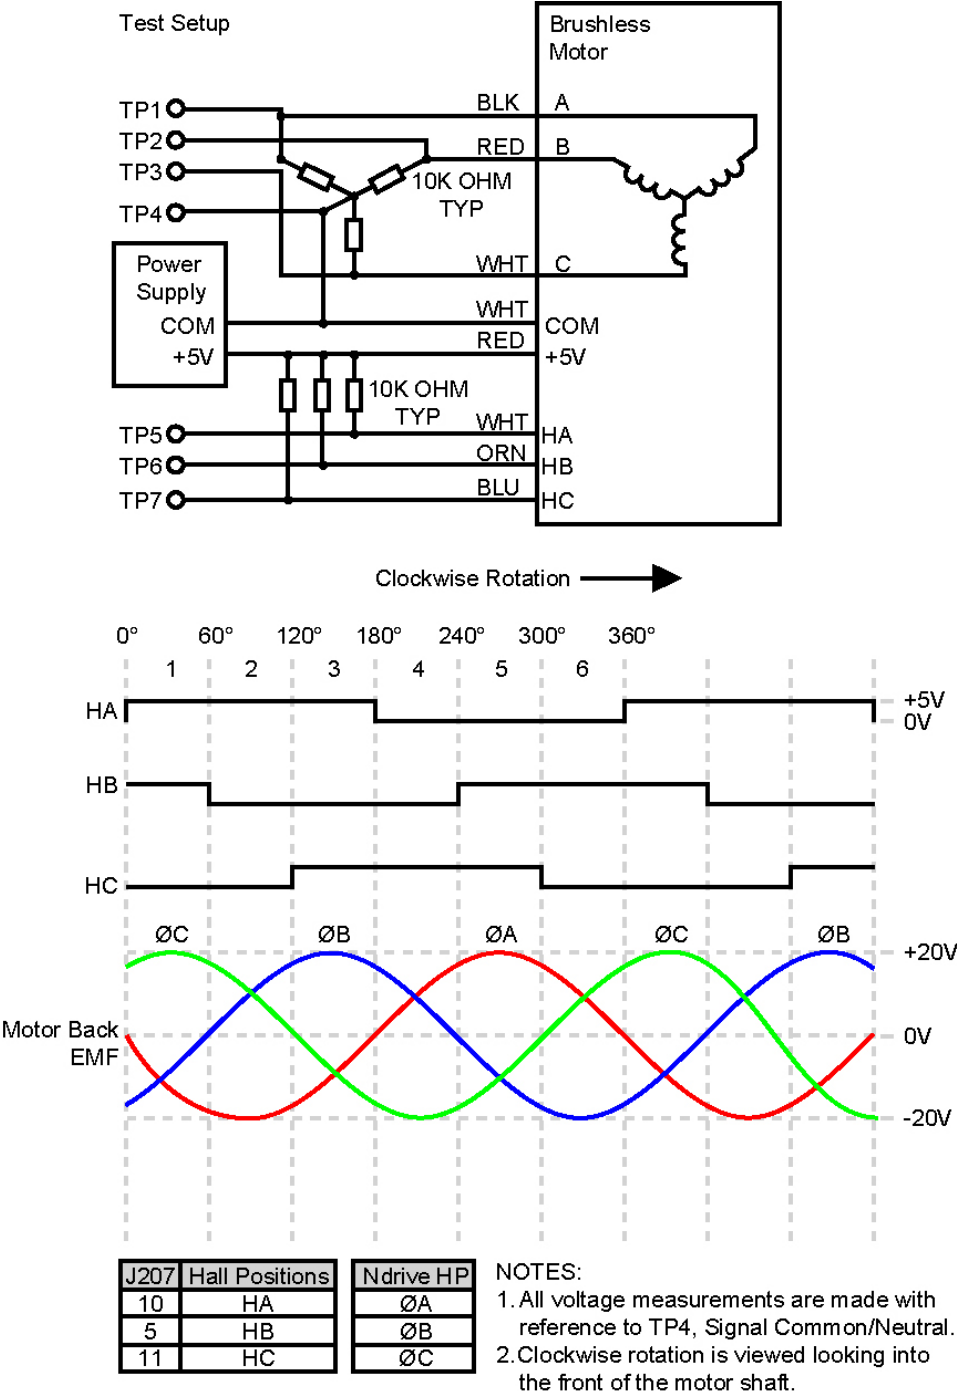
Test Setup

Brushless Motor

TP1
TP2
TP3
TP4

BLK A
RED B
10K OHM TYP
WHT C

Power Supply
COM
+5V

WHT COM
RED +5V

10K OHM TYP

TP5
TP6
TP7

WHT HA
ORN HB
BLU HC

Clockwise Rotation

0° 60° 120° 180° 240° 300° 360°
1 2 3 4 5 6

HA
HB
HC
+5V
0V

ØC ØB ØA ØC ØB
+20V
0V
-20V

Motor Back EMF

| J207 | Hall Positions |
|---|---|
| 10 | HA |
| 5 | HB |
| 11 | HC |

| Ndrive HP |
|---|
| ØA |
| ØB |
| ØC |

NOTES:
1. All voltage measurements are made with reference to TP4, Signal Common/Neutral.
2. Clockwise rotation is viewed looking into the front of the motor shaft.